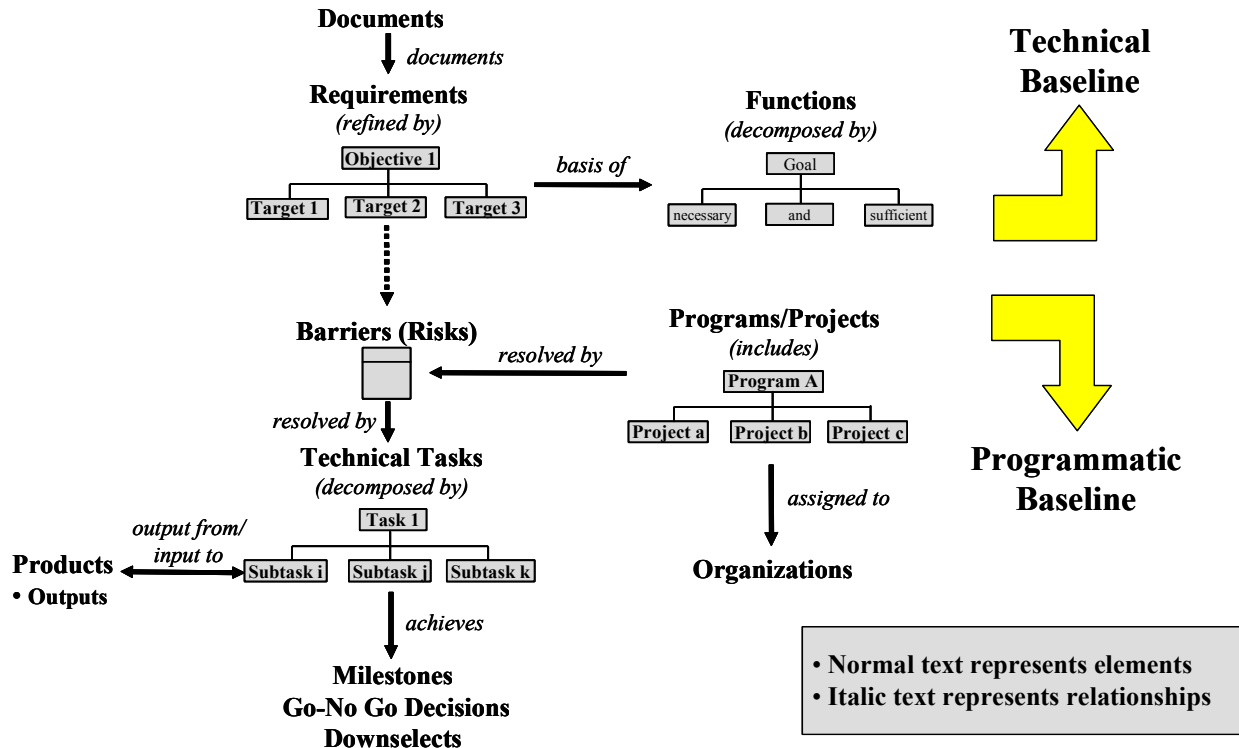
Documents

documents

Requirements
(refined by)

Objective 1

Target 1 Target 2 Target 3

basis of

Functions
(decomposed by)

Goal

necessary and sufficient

Technical Baseline

Barriers (Risks)

resolved by

Programs/Projects
(includes)

Program A

Project a Project b Project c

resolved by

Technical Tasks
(decomposed by)

Task 1

output from/ input to

Products
• Outputs

Subtask i Subtask j Subtask k

assigned to

Organizations

Programmatic Baseline

achieves

Milestones
Go-No Go Decisions
Downselects

• Normal text represents elements
• Italic text represents relationships